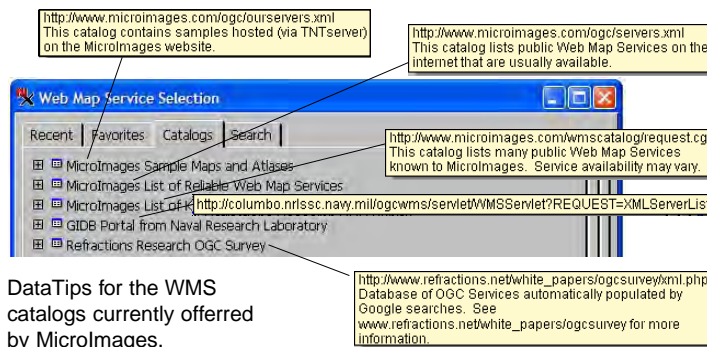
http://www.microimages.com/ogc/ourservers.xml
This catalog contains samples hosted (via TNTserver) on the MicroImages website.

http://www.microimages.com/ogc/servers.xml
This catalog lists public Web Map Services on the internet that are usually available.

Web Map Service Selection

Recent | Favorites | Catalogs | Search

http://www.microimages.com/wmscatalog/request.cg
This catalog lists many public Web Map Services known to MicroImages. Service availability may vary.

MicroImages Sample Maps and Atlases
MicroImages List of Reliable Web Map Services
MicroImages List of K
http://columbo.nrlssc.navy.mil/ogcwms/servlet/WMSServlet?REQUEST=XMLServerList
GIDB Portal from Naval Research Laboratory
Refractions Research OGC Survey

DataTips for the WMS catalogs currently offerred by MicroImages.

http://www.refractions.net/white_papers/ogcsurvey/xml.php
Database of OGC Services automatically populated by Google searches. See www.refractions.net/white_papers/ogcsurvey for more information.